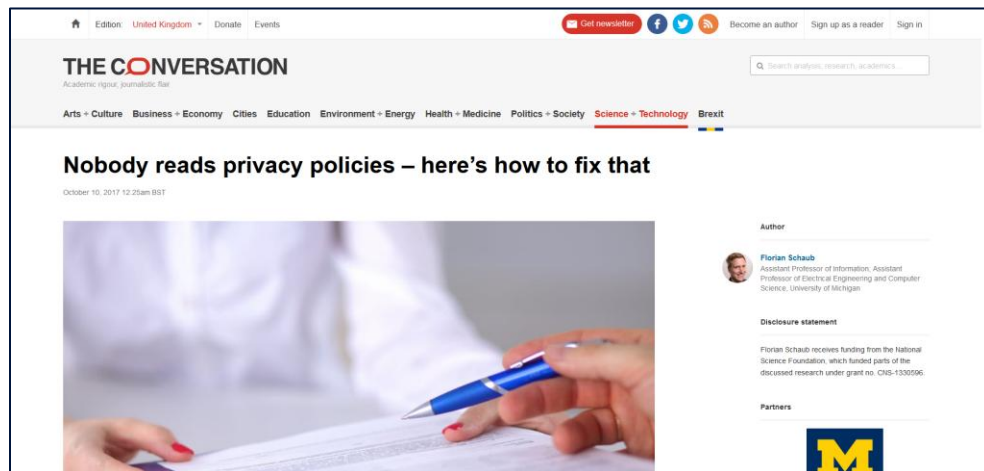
Edition: United Kingdom Donate Events

Get newsletter

Become an author Sign up as a reader Sign in

THE CONVERSATION

Academic rigour, journalistic flair

Search analysis, research, academics...

Arts + Culture Business + Economy Cities Education Environment + Energy Health + Medicine Politics + Society Science + Technology Brexit

Nobody reads privacy policies – here's how to fix that

October 10, 2017 12.25am BST

Author

Florian Schaub
Assistant Professor of Information, Assistant Professor of Electrical Engineering and Computer Science, University of Michigan

Disclosure statement

Florian Schaub receives funding from the National Science Foundation, which funded parts of the discussed research under grant no. CNS-1330596.

Partners

M